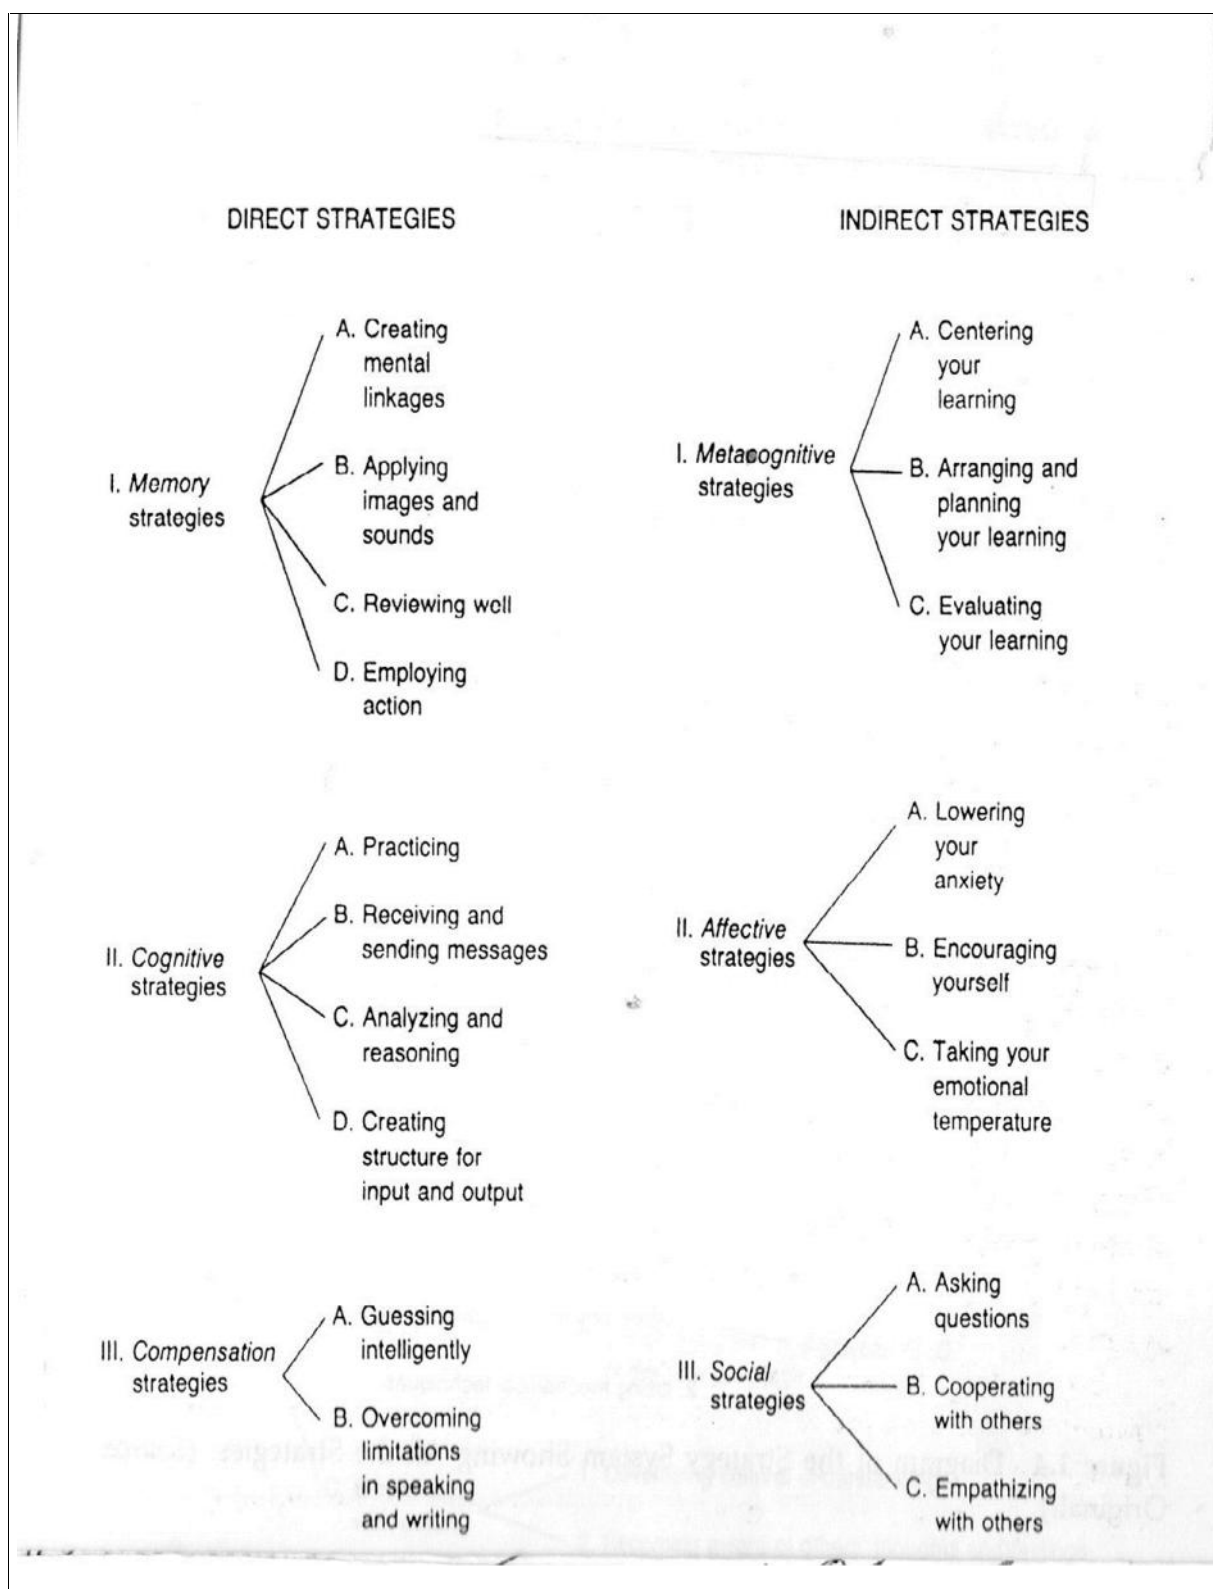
DIRECT STRATEGIES

INDIRECT STRATEGIES

I. *Memory* strategies

A. Creating mental linkages

B. Applying images and sounds

C. Reviewing well

D. Employing action

II. *Cognitive* strategies

A. Practicing

B. Receiving and sending messages

C. Analyzing and reasoning

D. Creating structure for input and output

III. *Compensation* strategies

A. Guessing intelligently

B. Overcoming limitations in speaking and writing

I. *Metacognitive* strategies

A. Centering your learning

B. Arranging and planning your learning

C. Evaluating your learning

II. *Affective* strategies

A. Lowering your anxiety

B. Encouraging yourself

C. Taking your emotional temperature

III. *Social* strategies

A. Asking questions

B. Cooperating with others

C. Empathizing with others